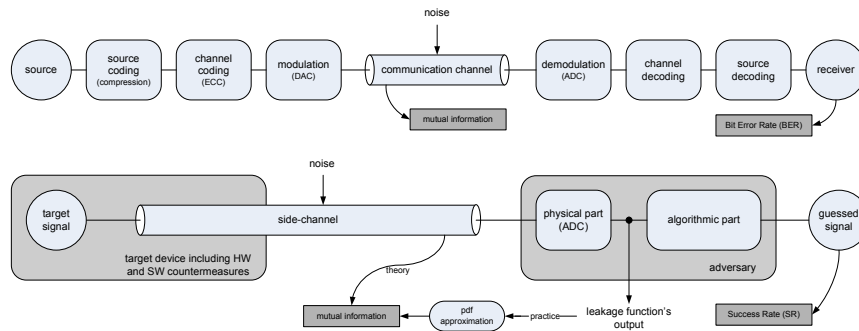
noise

source

source coding (compression)

channel coding (ECC)

modulation (DAC)

communication channel

demodulation (ADC)

channel decoding

source decoding

receiver

mutual information

Bit Error Rate (BER)

noise

target signal

side-channel

target device including HW and SW countermeasures

physical part (ADC)

algorithmic part

adversary

guessed signal

theory

mutual information

pdf approximation

practice

leakage function's output

Success Rate (SR)